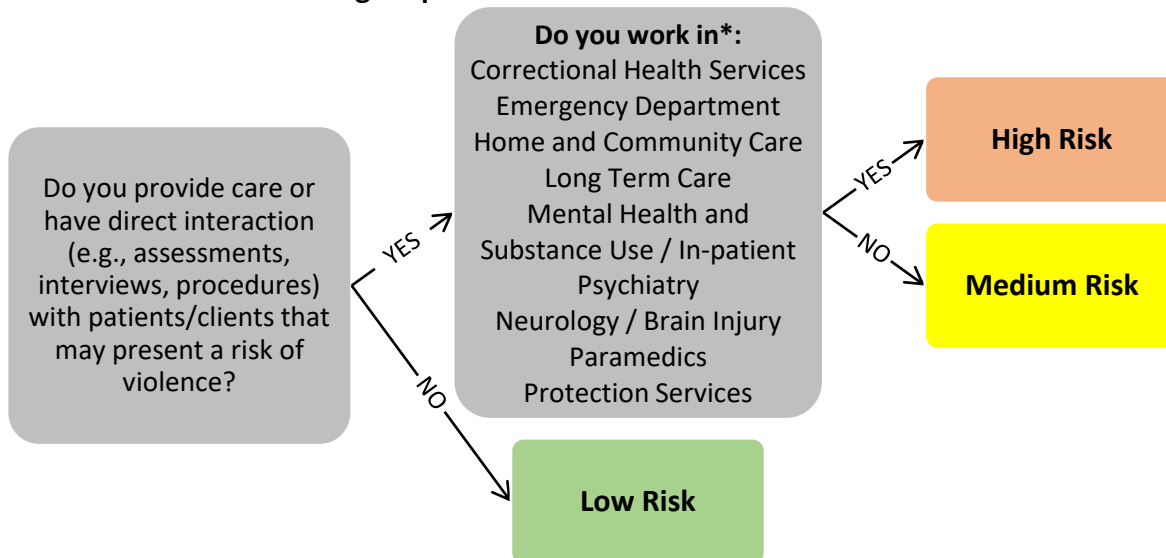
Do you provide care or have direct interaction (e.g., assessments, interviews, procedures) with patients/clients that may present a risk of violence?

YES

Do you work in*:
Correctional Health Services
Emergency Department
Home and Community Care
Long Term Care
Mental Health and Substance Use / In-patient Psychiatry
Neurology / Brain Injury
Paramedics
Protection Services

YES

High Risk

NO

Medium Risk

NO

Low Risk